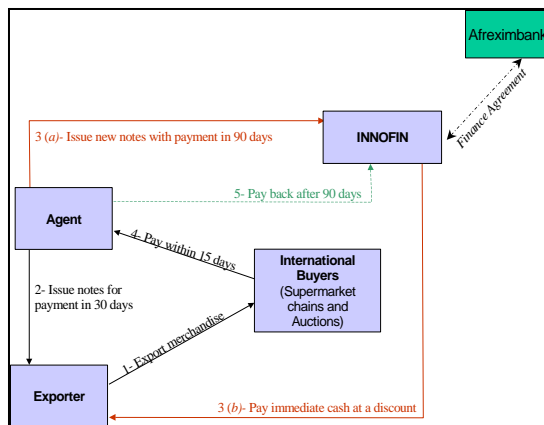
Afreximbank

Finance Agreement

INNOFIN

3 (a)- Issue new notes with payment in 90 days

5- Pay back after 90 days

Agent

4- Pay within 15 days

International Buyers (Supermarket chains and Auctions)

2- Issue notes for payment in 30 days

1- Export merchandise

Exporter

3 (b)- Pay immediate cash at a discount